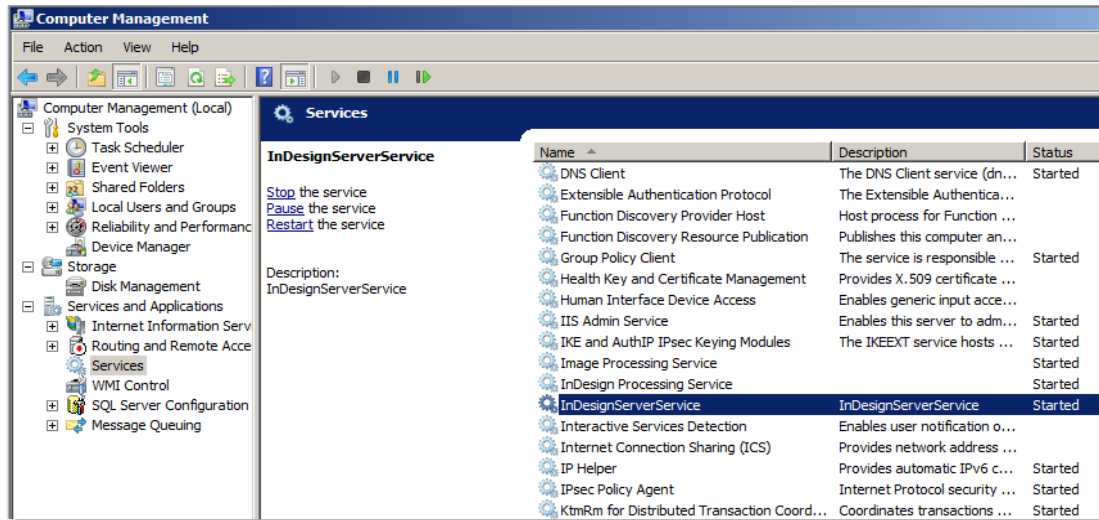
Computer Management

File Action View Help

Computer Management (Local)
System Tools
Task Scheduler
Event Viewer
Shared Folders
Local Users and Groups
Reliability and Performanc
Device Manager
Storage
Disk Management
Services and Applications
Internet Information Serv
Routing and Remote Acce
Services
WMI Control
SQL Server Configuration
Message Queuing

Services

InDesignServerService

Stop the service
Pause the service
Restart the service

Description:
InDesignServerService

| Name | Description | Status |
|---|---|---|
| DNS Client | The DNS Client service (dn... | Started |
| Extensible Authentication Protocol | The Extensible Authentica... | |
| Function Discovery Provider Host | Host process for Function ... | |
| Function Discovery Resource Publication | Publishes this computer an... | |
| Group Policy Client | The service is responsible ... | Started |
| Health Key and Certificate Management | Provides X.509 certificate ... | |
| Human Interface Device Access | Enables generic input acce... | |
| IIS Admin Service | Enables this server to adm... | Started |
| IKE and AuthIP IPsec Keying Modules | The IKEEXT service hosts ... | Started |
| Image Processing Service | | Started |
| InDesign Processing Service | | Started |
| InDesignServerService | InDesignServerService | Started |
| Interactive Services Detection | Enables user notification o... | |
| Internet Connection Sharing (ICS) | Provides network address ... | |
| IP Helper | Provides automatic IPv6 c... | Started |
| IPsec Policy Agent | Internet Protocol security ... | Started |
| KtmRm for Distributed Transaction Coord... | Coordinates transactions ... | Started |